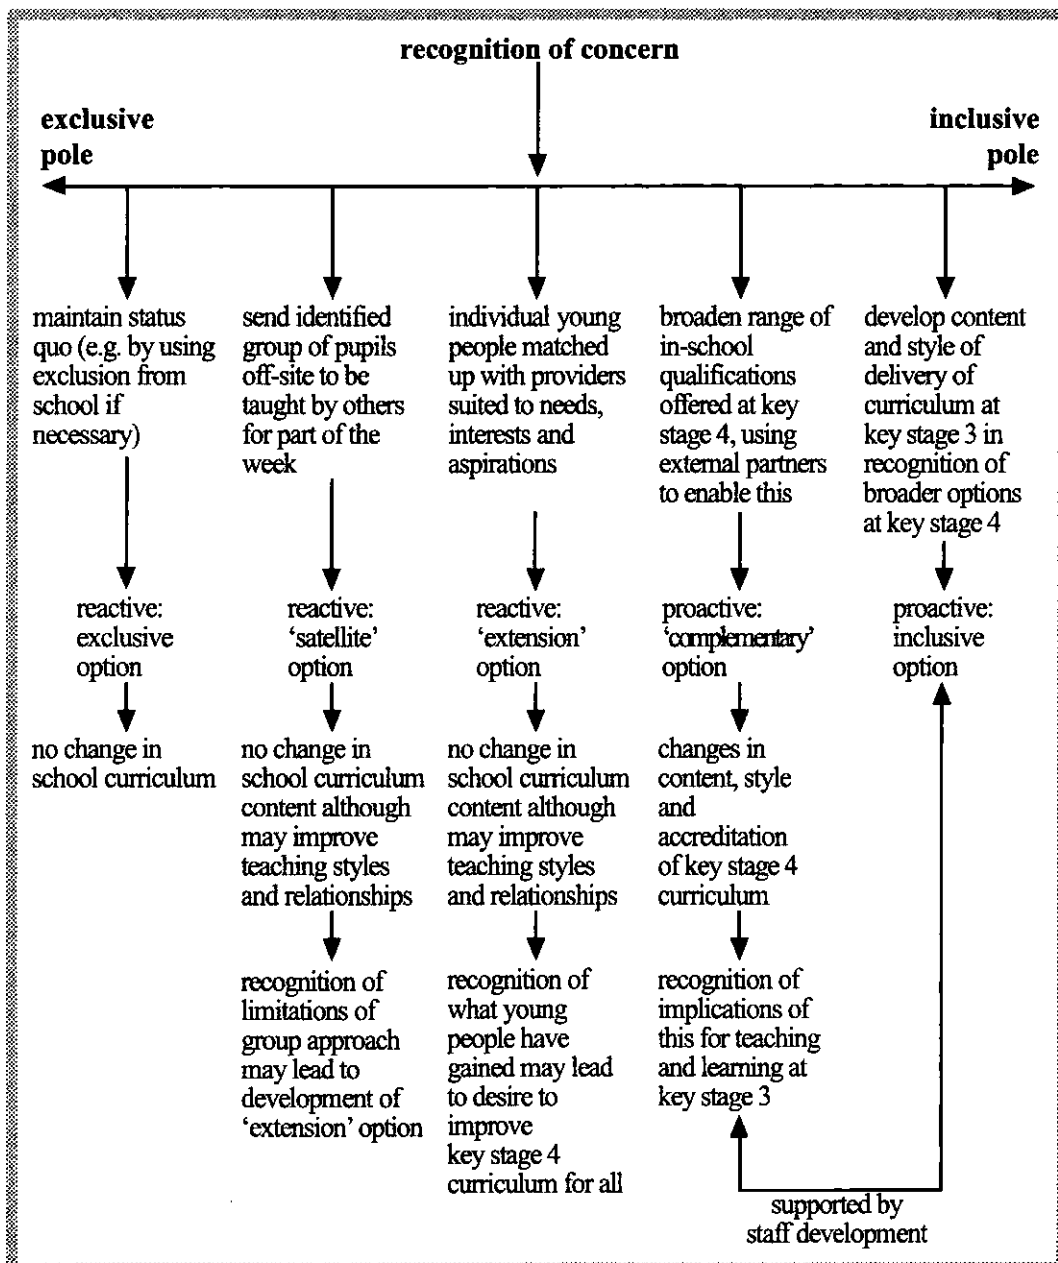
recognition of concern

exclusive pole

inclusive pole

maintain status quo (e.g. by using exclusion from school if necessary)

reactive: exclusive option

no change in school curriculum

send identified group of pupils off-site to be taught by others for part of the week

reactive: 'satellite' option

no change in school curriculum content although may improve teaching styles and relationships

recognition of limitations of group approach may lead to development of 'extension' option

individual young people matched up with providers suited to needs, interests and aspirations

reactive: 'extension' option

no change in school curriculum content although may improve teaching styles and relationships

recognition of what young people have gained may lead to desire to improve key stage 4 curriculum for all

broaden range of in-school qualifications offered at key stage 4, using external partners to enable this

proactive: 'complementary' option

changes in content, style and accreditation of key stage 4 curriculum

recognition of implications of this for teaching and learning at key stage 3

develop content and style of delivery of curriculum at key stage 3 in recognition of broader options at key stage 4

proactive: inclusive option

supported by staff development